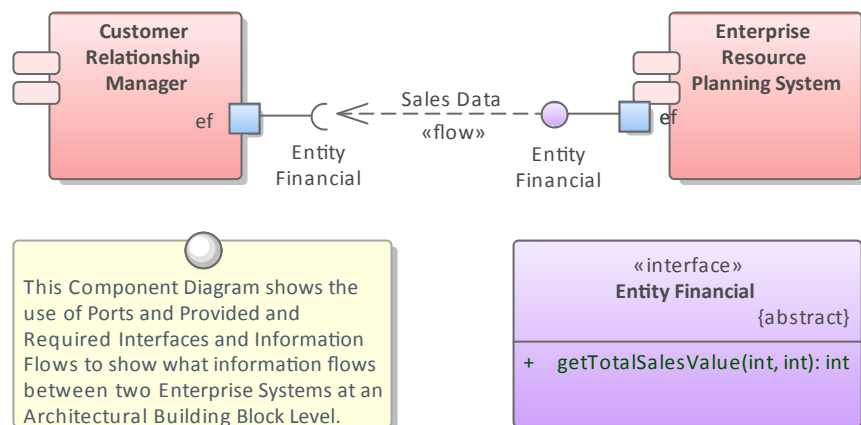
Customer Relationship Manager

ef

Entity Financial

Sales Data

«flow»

Entity Financial

Enterprise Resource Planning System

ef

This Component Diagram shows the use of Ports and Provided and Required Interfaces and Information Flows to show what information flows between two Enterprise Systems at an Architectural Building Block Level.

«interface»
Entity Financial
{abstract}

+ getTotalSalesValue(int, int): int